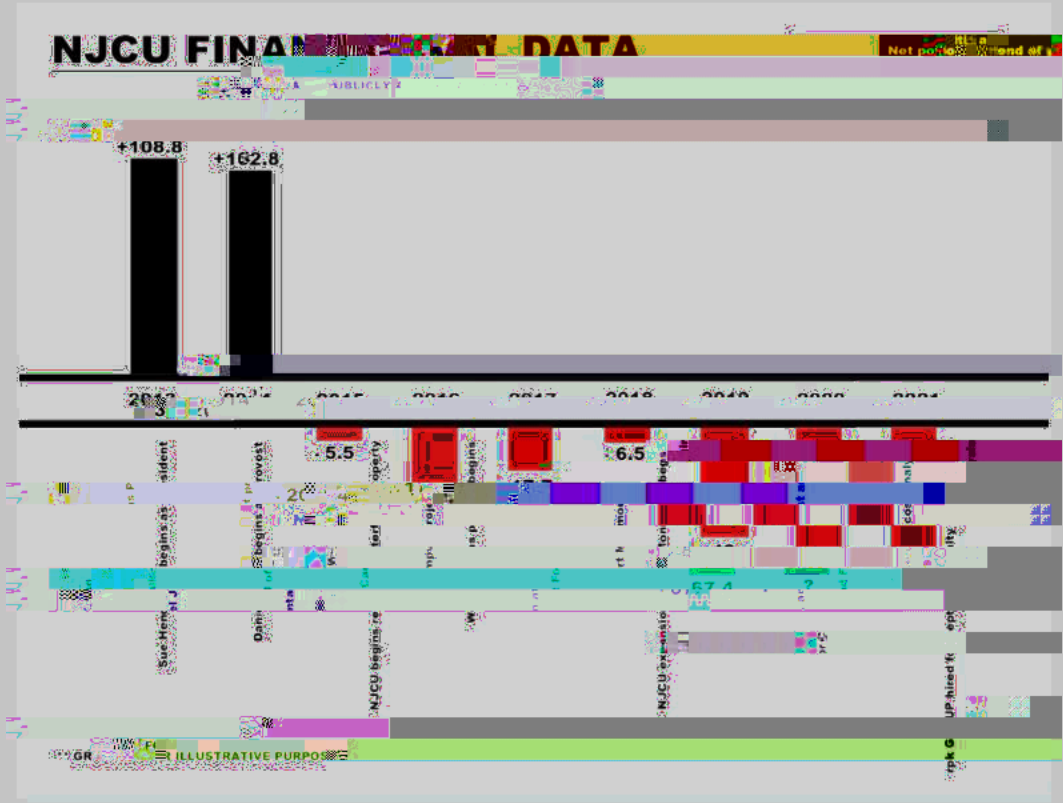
NJCU FINAN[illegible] DATA

Net po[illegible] end of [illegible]

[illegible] PUBLICLY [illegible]

+108.8

+162.8

20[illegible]

20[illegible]

2015

2016

2017

2018

2019

2020

2021

-5.5

-6.5

67.4

Sue Hen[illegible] begins as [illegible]resident

Dan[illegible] begins a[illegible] provost

NJCU begins re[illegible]

NJCU expansio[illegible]

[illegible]UP hired f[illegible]

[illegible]rpk G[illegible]

GR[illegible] ILLUSTRATIVE PURPOS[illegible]